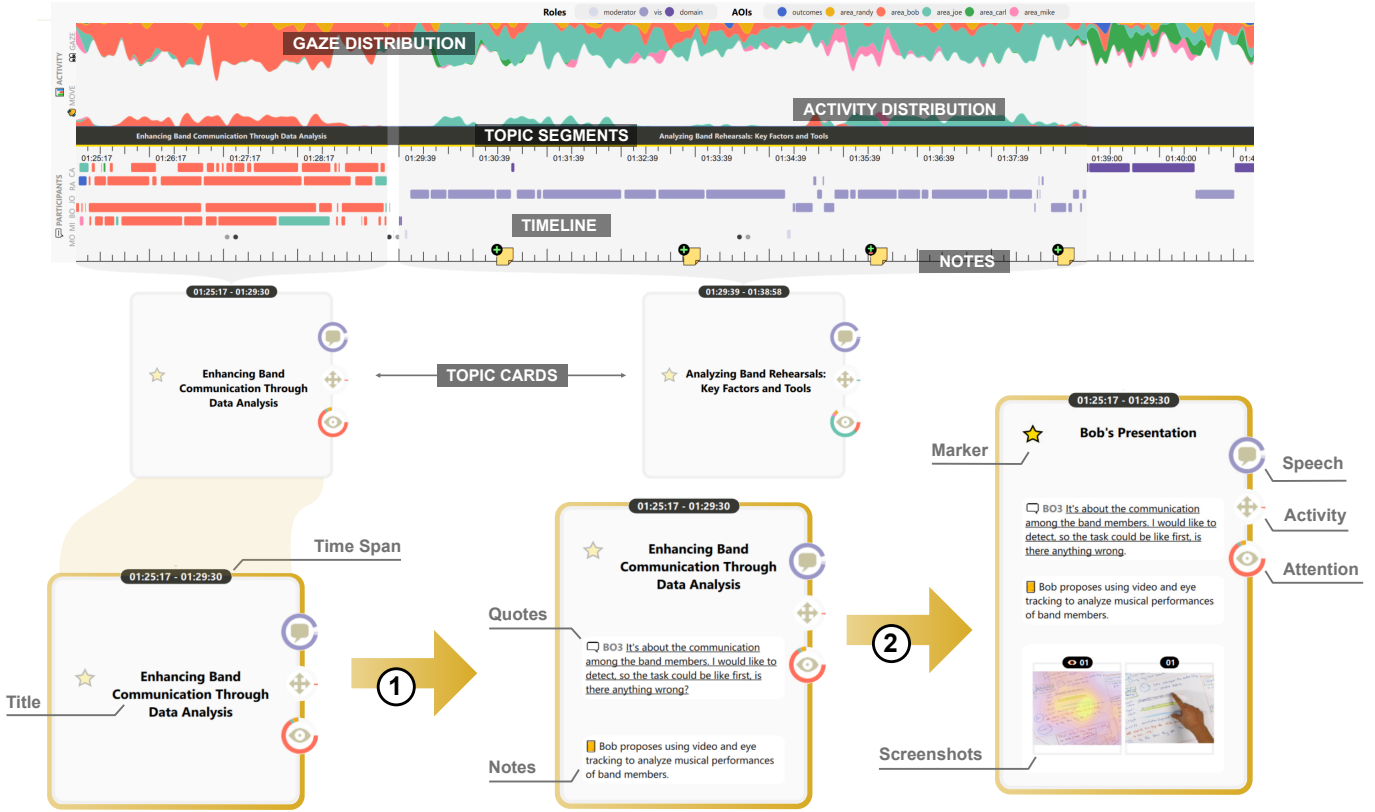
Roles moderator vis domain AOIs outcomes area_randy area_bob area_joe area_carl area_mike

GAZE DISTRIBUTION

ACTIVITY GAZE MOVE

ACTIVITY DISTRIBUTION

Enhancing Band Communication Through Data Analysis

TOPIC SEGMENTS

Analyzing Band Rehearsals: Key Factors and Tools

01:25:17 01:26:17 01:27:17 01:28:17 01:29:39 01:30:39 01:31:39 01:32:39 01:33:39 01:34:39 01:35:39 01:36:39 01:37:39 01:39:00 01:40:00

PARTICIPANTS MO MI BO JO RA CA

TIMELINE

NOTES

01:25:17 - 01:29:30

Enhancing Band Communication Through Data Analysis

TOPIC CARDS

01:29:39 - 01:38:58

Analyzing Band Rehearsals: Key Factors and Tools

01:25:17 - 01:29:30

Marker

Bob's Presentation

Speech

BO3 It's about the communication among the band members. I would like to detect, so the task could be like first, is there anything wrong.

Activity

Attention

Bob proposes using video and eye tracking to analyze musical performances of band members.

Time Span

01:25:17 - 01:29:30

Enhancing Band Communication Through Data Analysis

01:25:17 - 01:29:30

Enhancing Band Communication Through Data Analysis

Quotes

BO3 It's about the communication among the band members. I would like to detect, so the task could be like first, is there anything wrong?

1

2

01 01

Title

Notes

Bob proposes using video and eye tracking to analyze musical performances of band members.

Screenshots